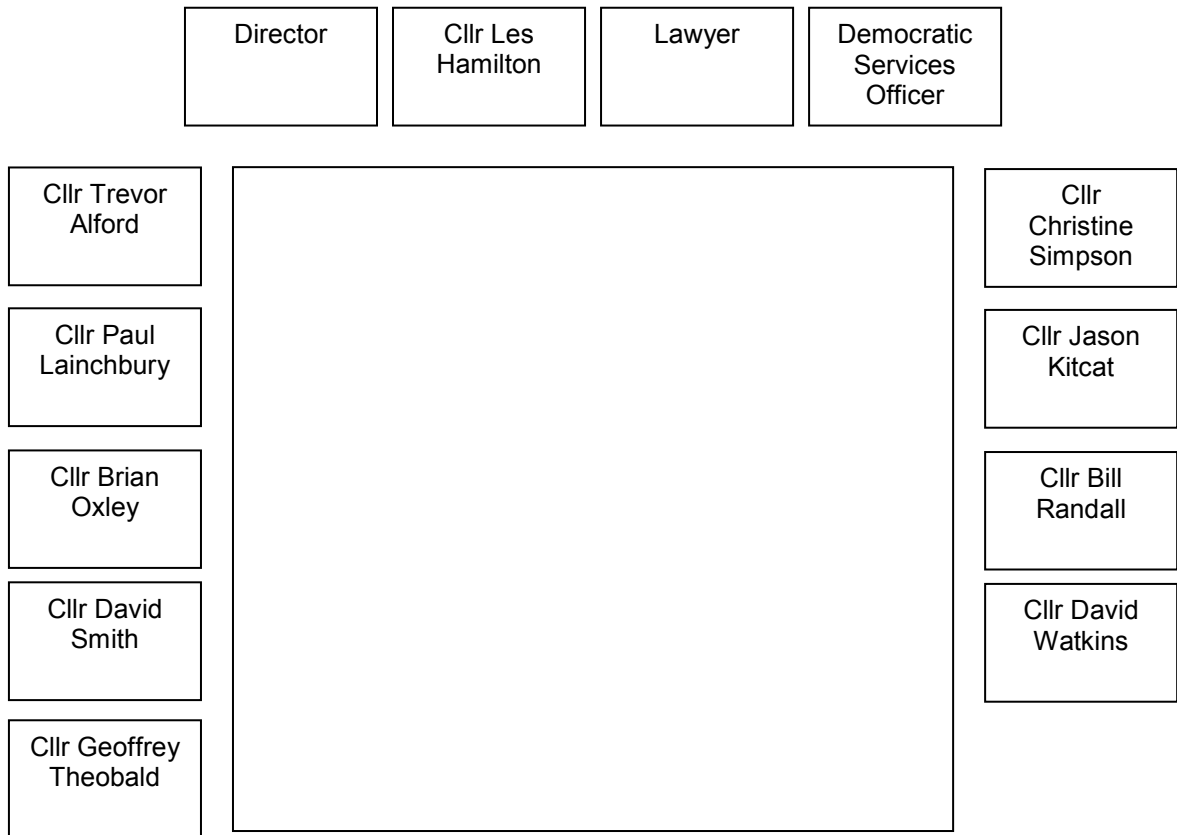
Director

Cllr Les Hamilton

Lawyer

Democratic Services Officer

Cllr Trevor Alford

Cllr Paul Lainchbury

Cllr Brian Oxley

Cllr David Smith

Cllr Geoffrey Theobald

Cllr Christine Simpson

Cllr Jason Kitcat

Cllr Bill Randall

Cllr David Watkins